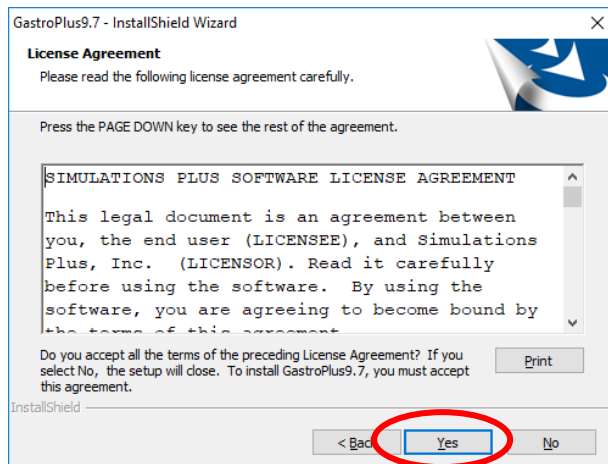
GastroPlus9.7 - InstallShield Wizard

License Agreement
Please read the following license agreement carefully.

Press the PAGE DOWN key to see the rest of the agreement.

SIMULATIONS PLUS SOFTWARE LICENSE AGREEMENT

This legal document is an agreement between you, the end user (LICENSEE), and Simulations Plus, Inc. (LICENSOR). Read it carefully before using the software. By using the software, you are agreeing to become bound by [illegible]

Do you accept all the terms of the preceding License Agreement? If you select No, the setup will close. To install GastroPlus9.7, you must accept this agreement.

Print

InstallShield

< Back

Yes

No